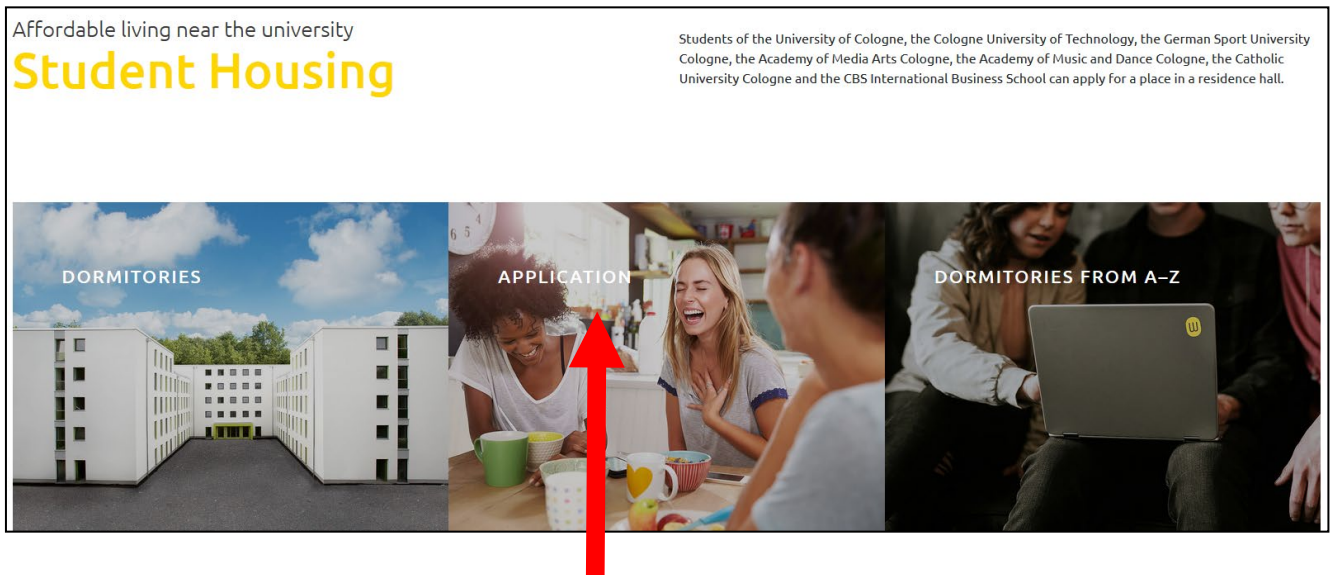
Affordable living near the university
Student Housing

Students of the University of Cologne, the Cologne University of Technology, the German Sport University Cologne, the Academy of Media Arts Cologne, the Academy of Music and Dance Cologne, the Catholic University Cologne and the CBS International Business School can apply for a place in a residence hall.

DORMITORIES

APPLICATION

DORMITORIES FROM A–Z